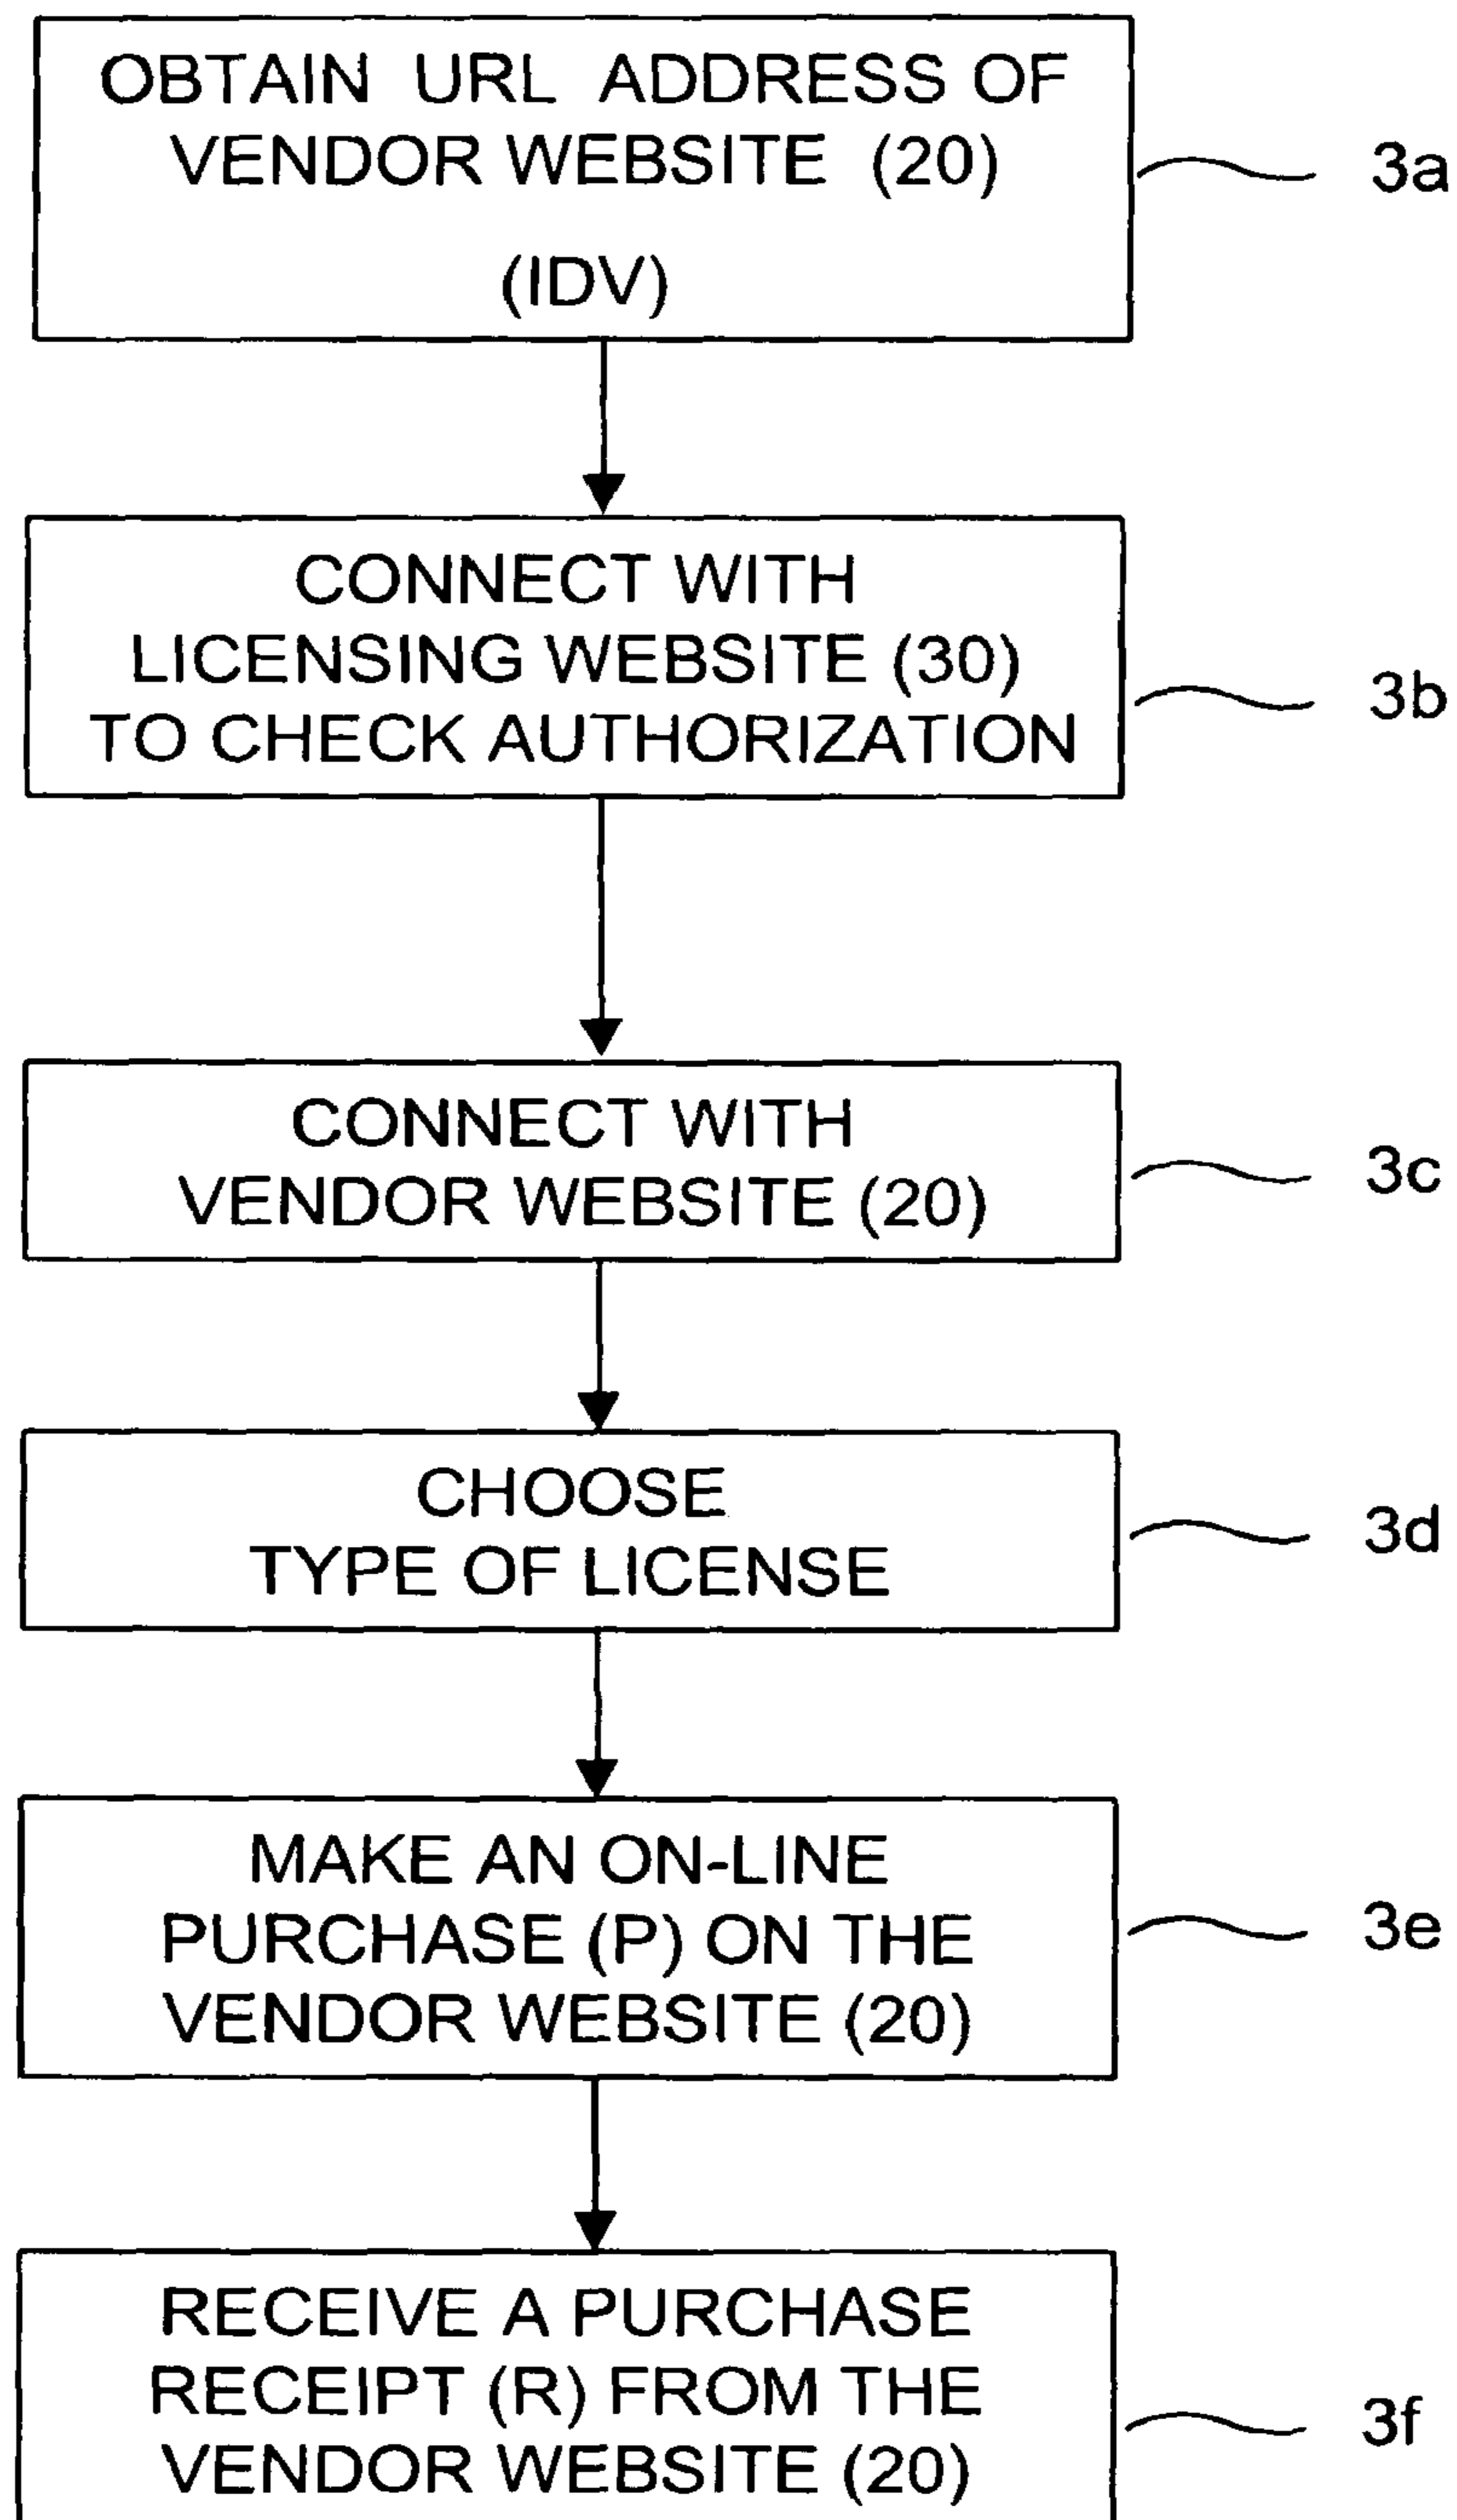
OBTAIN URL ADDRESS OF VENDOR WEBSITE (20)

(IDV)

3a

CONNECT WITH LICENSING WEBSITE (30) TO CHECK AUTHORIZATION

3b

CONNECT WITH VENDOR WEBSITE (20)

3c

CHOOSE TYPE OF LICENSE

3d

MAKE AN ON-LINE PURCHASE (P) ON THE VENDOR WEBSITE (20)

3e

RECEIVE A PURCHASE RECEIPT (R) FROM THE VENDOR WEBSITE (20)

3f